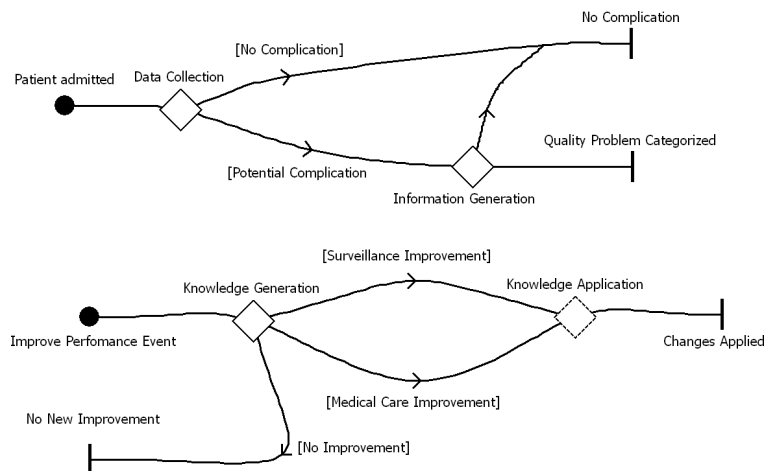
No Complication

[No Complication]

Patient admitted

Data Collection

Quality Problem Categorized

[Potential Complication

Information Generation

[Surveillance Improvement]

Knowledge Generation

Knowledge Application

Improve Perfomance Event

Changes Applied

[Medical Care Improvement]

No New Improvement

[No Improvement]